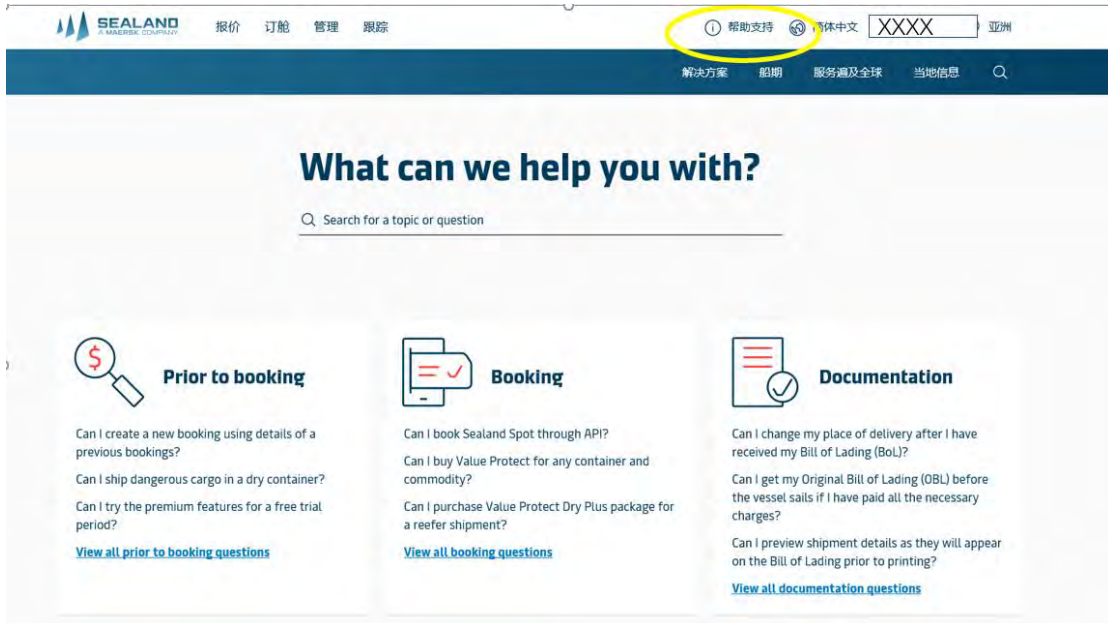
SEALAND
A MAERSK COMPANY

报价 订舱 管理 跟踪

帮助支持 简体中文 XXXX 亚洲

解决方案 船期 服务遍及全球 当地信息

What can we help you with?

Search for a topic or question

Prior to booking

Can I create a new booking using details of a previous bookings?

Can I ship dangerous cargo in a dry container?

Can I try the premium features for a free trial period?

View all prior to booking questions

Booking

Can I book Sealand Spot through API?

Can I buy Value Protect for any container and commodity?

Can I purchase Value Protect Dry Plus package for a reefer shipment?

View all booking questions

Documentation

Can I change my place of delivery after I have received my Bill of Lading (BoL)?

Can I get my Original Bill of Lading (OBL) before the vessel sails if I have paid all the necessary charges?

Can I preview shipment details as they will appear on the Bill of Lading prior to printing?

View all documentation questions